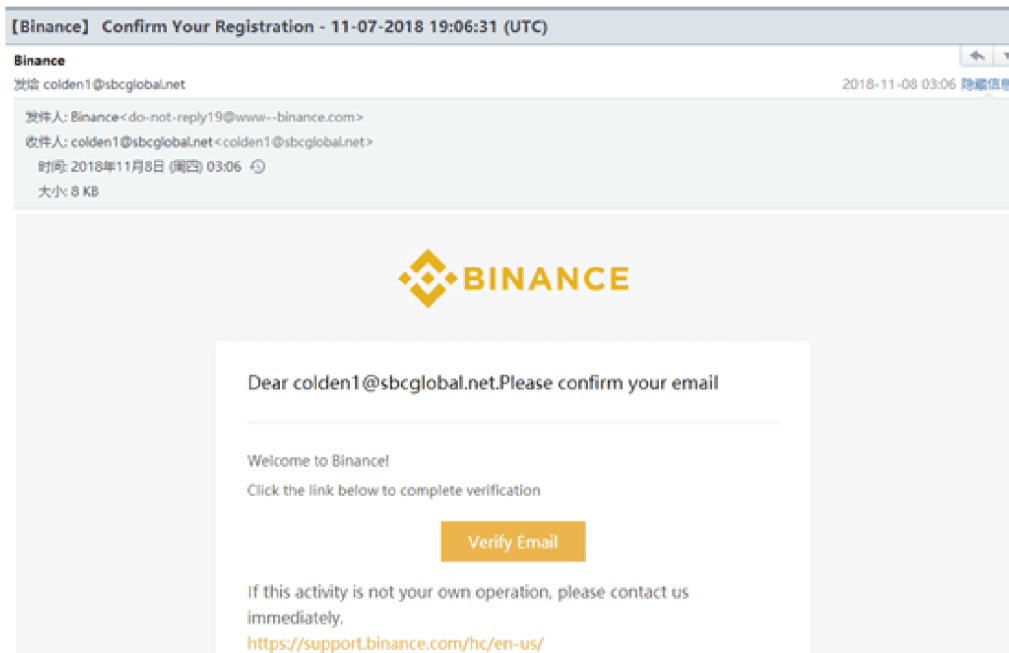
【Binance】 Confirm Your Registration - 11-07-2018 19:06:31 (UTC)

Binance
发给 colden1@sbcglobal.net

2018-11-08 03:06 隐藏信息

发件人: Binance<do-not-reply19@www--binance.com>
收件人: colden1@sbcglobal.net<colden1@sbcglobal.net>
时间: 2018年11月8日 (周四) 03:06
大小: 8 KB

BINANCE

Dear colden1@sbcglobal.net.Please confirm your email

Welcome to Binance!
Click the link below to complete verification

Verify Email

If this activity is not your own operation, please contact us immediately.
https://support.binance.com/hc/en-us/